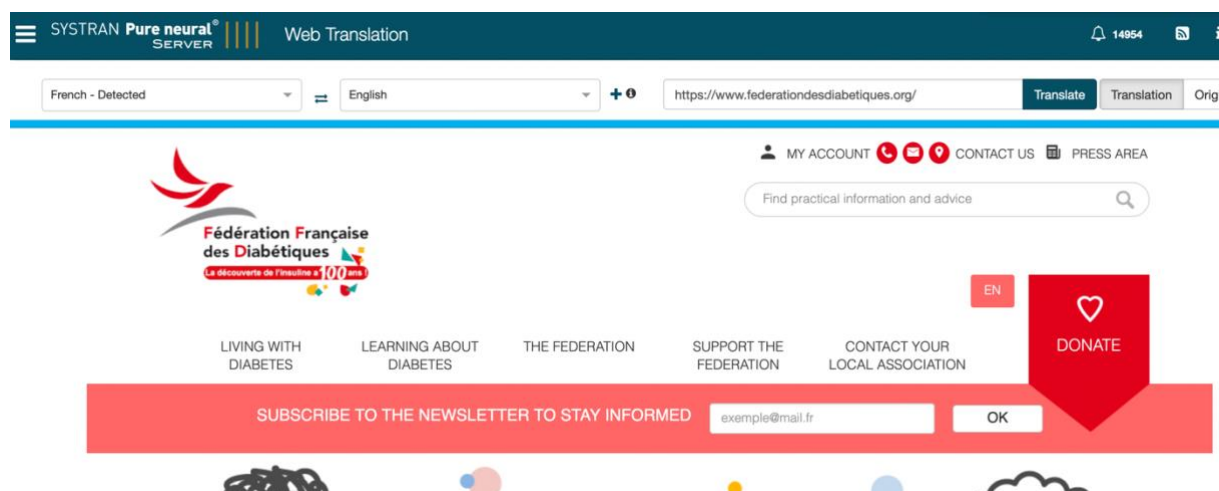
SYSTRAN Pure neural® SERVER Web Translation

14954

French - Detected

English

https://www.federationdesdiabetiques.org/

Translate

Translation

Orig

MY ACCOUNT CONTACT US PRESS AREA

Find practical information and advice

Fédération Française des Diabétiques

La découverte de l'insuline a 100 ans !

EN

DONATE

LIVING WITH DIABETES

LEARNING ABOUT DIABETES

THE FEDERATION

SUPPORT THE FEDERATION

CONTACT YOUR LOCAL ASSOCIATION

SUBSCRIBE TO THE NEWSLETTER TO STAY INFORMED

exemple@mail.fr

OK